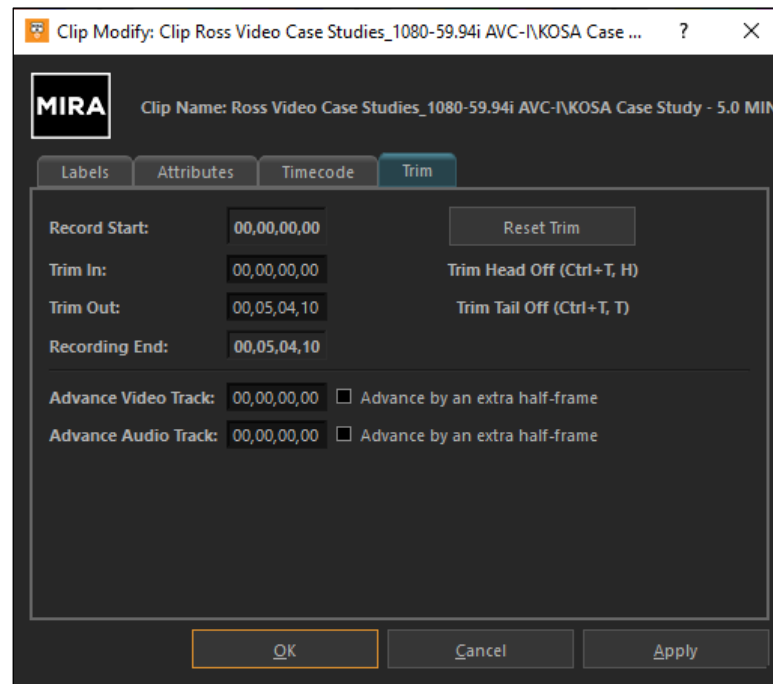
Clip Modify: Clip Ross Video Case Studies_1080-59.94i AVC-I\KOSA Case ... ? ✕

MIRA

Clip Name: Ross Video Case Studies_1080-59.94i AVC-I\KOSA Case Study - 5.0 MIN

Labels
Attributes
Timecode
Trim

Record Start: 00,00,00,00
Reset Trim
Trim In: 00,00,00,00
Trim Head Off (Ctrl+T, H)
Trim Out: 00,05,04,10
Trim Tail Off (Ctrl+T, T)
Recording End: 00,05,04,10

Advance Video Track: 00,00,00,00 Advance by an extra half-frame
Advance Audio Track: 00,00,00,00 Advance by an extra half-frame

OK
Cancel
Apply